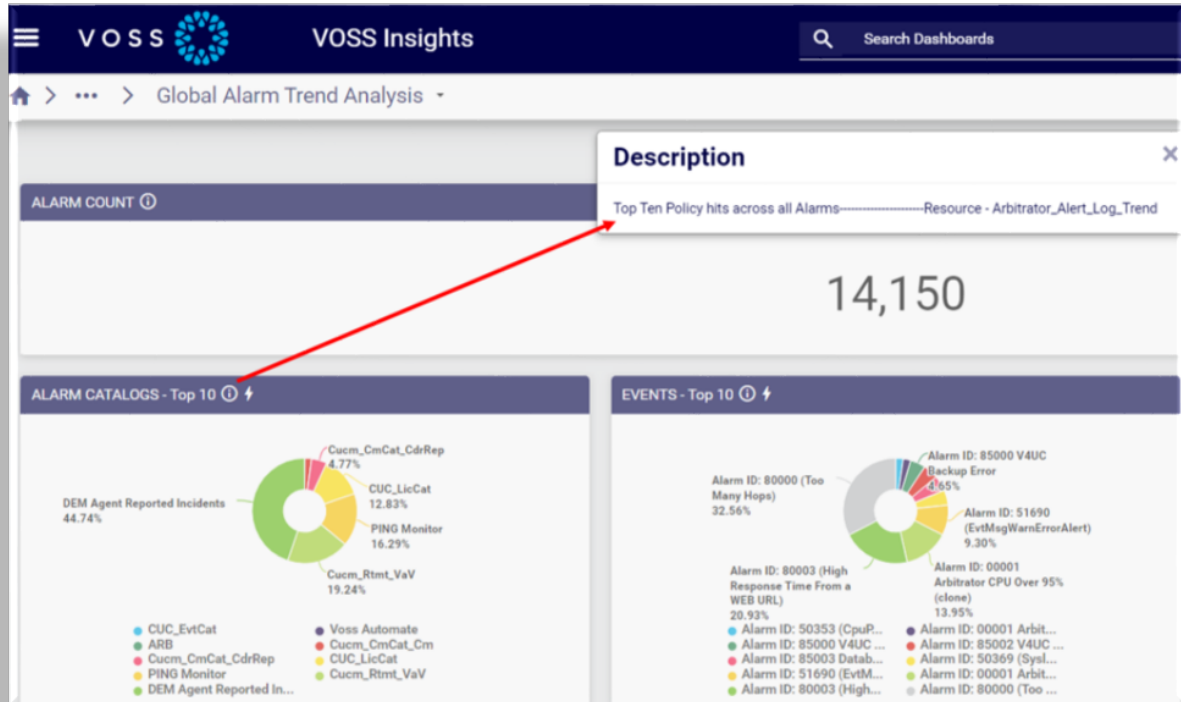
VOSS

VOSS Insights

Search Dashboards

Global Alarm Trend Analysis

Description

Top Ten Policy hits across all Alarms--------------------Resource - Arbitrator_Alert_Log_Trend

ALARM COUNT

14,150

ALARM CATALOGS - Top 10

Cucm_CmCat_CdrRep 4.77%

CUC_LicCat 12.83%

PING Monitor 16.29%

Cucm_Rtmt_VaV 19.24%

DEM Agent Reported Incidents 44.74%

CUC_EvtCat
ARB
Cucm_CmCat_CdrRep
PING Monitor
DEM Agent Reported In...
Voss Automate
Cucm_CmCat_Cm
CUC_LicCat
Cucm_Rtmt_VaV

EVENTS - Top 10

Alarm ID: 85000 V4UC Backup Error 4.65%

Alarm ID: 80000 (Too Many Hops) 32.56%

Alarm ID: 51690 (EvtMsgWarnErrorAlert) 9.30%

Alarm ID: 00001 Arbitrator CPU Over 95% (clone) 13.95%

Alarm ID: 80003 (High Response Time From a WEB URL) 20.93%

Alarm ID: 50353 (CpuP...
Alarm ID: 85000 V4UC ...
Alarm ID: 85003 Datab...
Alarm ID: 51690 (EvtM...
Alarm ID: 80003 (High...
Alarm ID: 00001 Arbit...
Alarm ID: 85002 V4UC ...
Alarm ID: 50369 (Sysl...
Alarm ID: 00001 Arbit...
Alarm ID: 80000 (Too ...